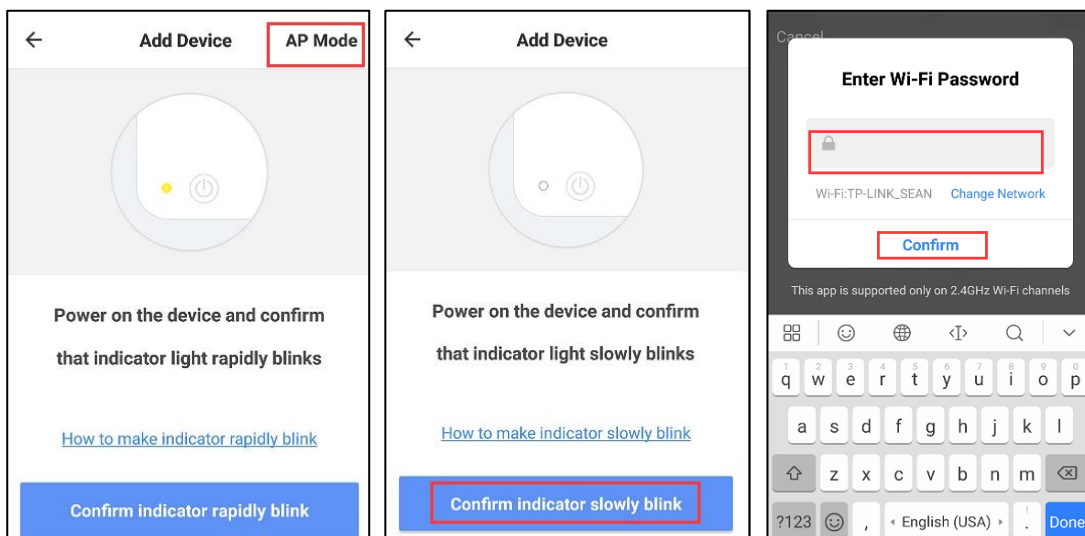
Add Device AP Mode

Power on the device and confirm that indicator light rapidly blinks

How to make indicator rapidly blink

Confirm indicator rapidly blink

Add Device

Power on the device and confirm that indicator light slowly blinks

How to make indicator slowly blink

Confirm indicator slowly blink

Cancel

Enter Wi-Fi Password

Wi-Fi:TP-LINK_SEAN Change Network

Confirm

This app is supported only on 2.4GHz Wi-Fi channels

1 q 2 w 3 e 4 r 5 t 6 y 7 u 8 i 9 o 0 p

a s d f g h j k l

z x c v b n m

?123 , English (USA) . Done